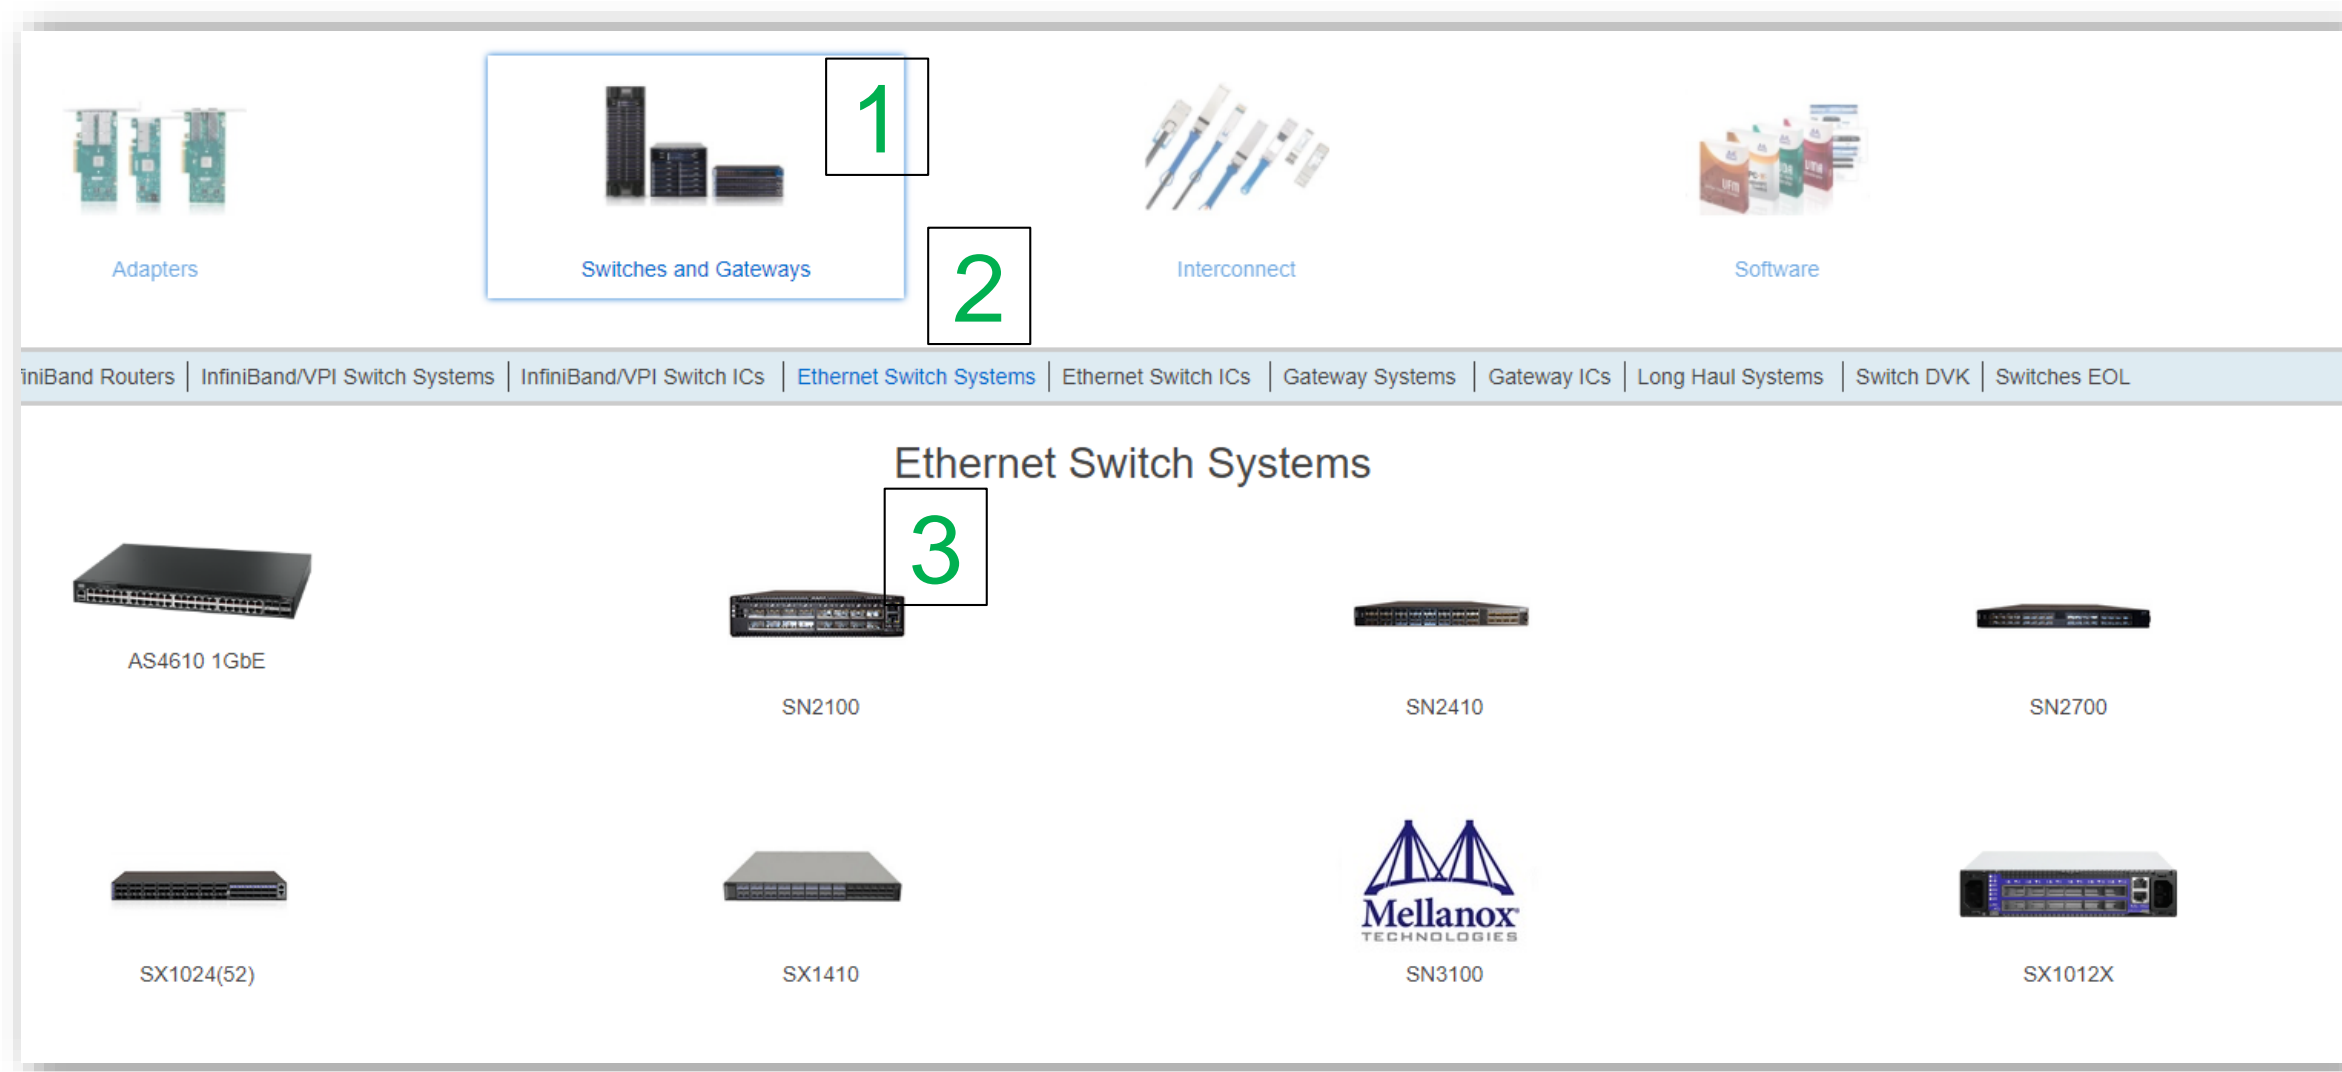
1

Adapters

Switches and Gateways

Interconnect

Software

2

iniBand Routers | InfiniBand/VPI Switch Systems | InfiniBand/VPI Switch ICs | Ethernet Switch Systems | Ethernet Switch ICs | Gateway Systems | Gateway ICs | Long Haul Systems | Switch DVK | Switches EOL

Ethernet Switch Systems

3

AS4610 1GbE

SN2100

SN2410

SN2700

SX1024(52)

SX1410

Mellanox TECHNOLOGIES

SN3100

SX1012X